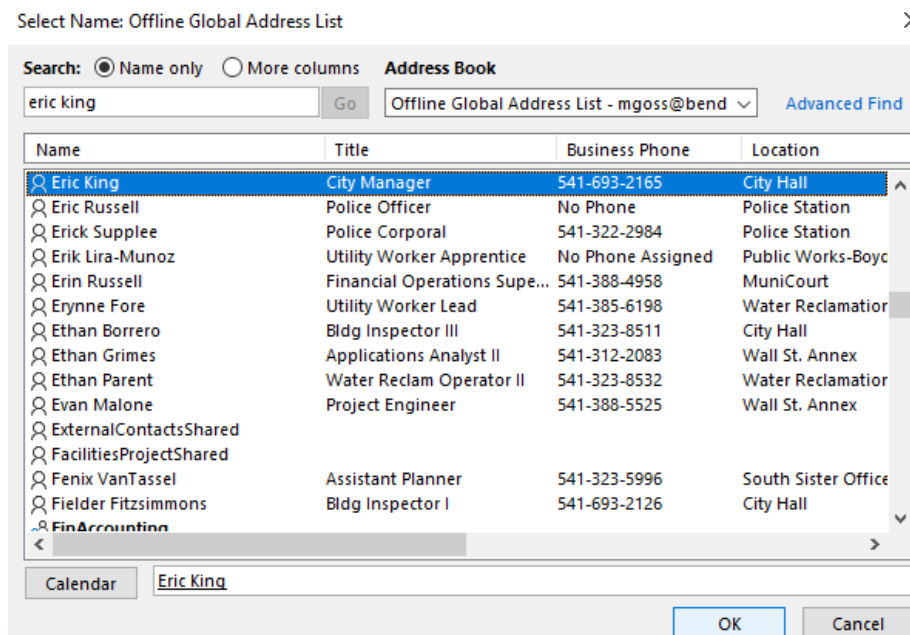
Select Name: Offline Global Address List

Search: Name only More columns Address Book

eric king Go Offline Global Address List - mgoss@bend Advanced Find

| Name | Title | Business Phone | Location |
|---|---|---|---|
| Eric King | City Manager | 541-693-2165 | City Hall |
| Eric Russell | Police Officer | No Phone | Police Station |
| Erick Supplee | Police Corporal | 541-322-2984 | Police Station |
| Erik Lira-Munoz | Utility Worker Apprentice | No Phone Assigned | Public Works-Boyc |
| Erin Russell | Financial Operations Supe... | 541-388-4958 | MuniCourt |
| Erynne Fore | Utility Worker Lead | 541-385-6198 | Water Reclamatior |
| Ethan Borrero | Bldg Inspector III | 541-323-8511 | City Hall |
| Ethan Grimes | Applications Analyst II | 541-312-2083 | Wall St. Annex |
| Ethan Parent | Water Reclam Operator II | 541-323-8532 | Water Reclamatior |
| Evan Malone | Project Engineer | 541-388-5525 | Wall St. Annex |
| ExternalContactsShared | | | |
| FacilitiesProjectShared | | | |
| Fenix VanTassel | Assistant Planner | 541-323-5996 | South Sister Office |
| Fielder Fitzsimmons | Bldg Inspector I | 541-693-2126 | City Hall |
| FinAccounting | | | |

Calendar Eric King

OK Cancel